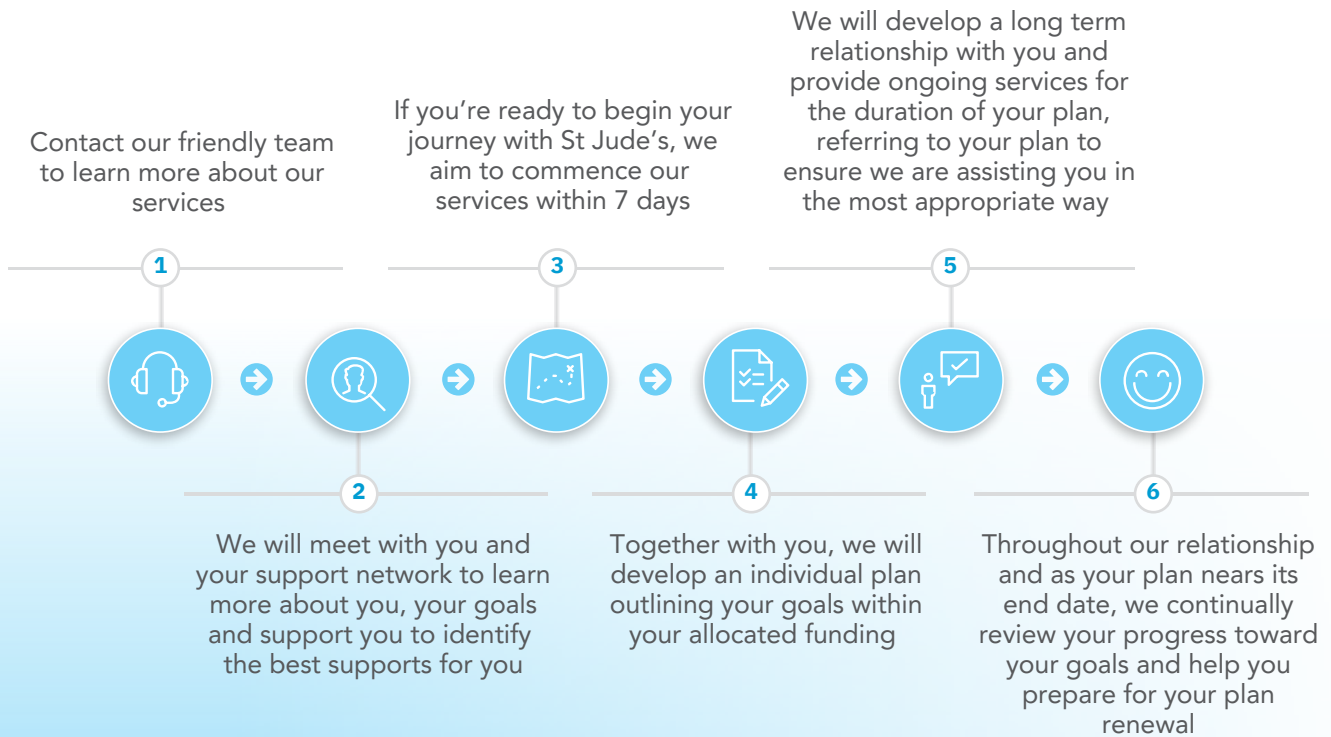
Contact our friendly team to learn more about our services

1

If you're ready to begin your journey with St Jude's, we aim to commence our services within 7 days

3

We will develop a long term relationship with you and provide ongoing services for the duration of your plan, referring to your plan to ensure we are assisting you in the most appropriate way

5

2

We will meet with you and your support network to learn more about you, your goals and support you to identify the best supports for you

4

Together with you, we will develop an individual plan outlining your goals within your allocated funding

6

Throughout our relationship and as your plan nears its end date, we continually review your progress toward your goals and help you prepare for your plan renewal